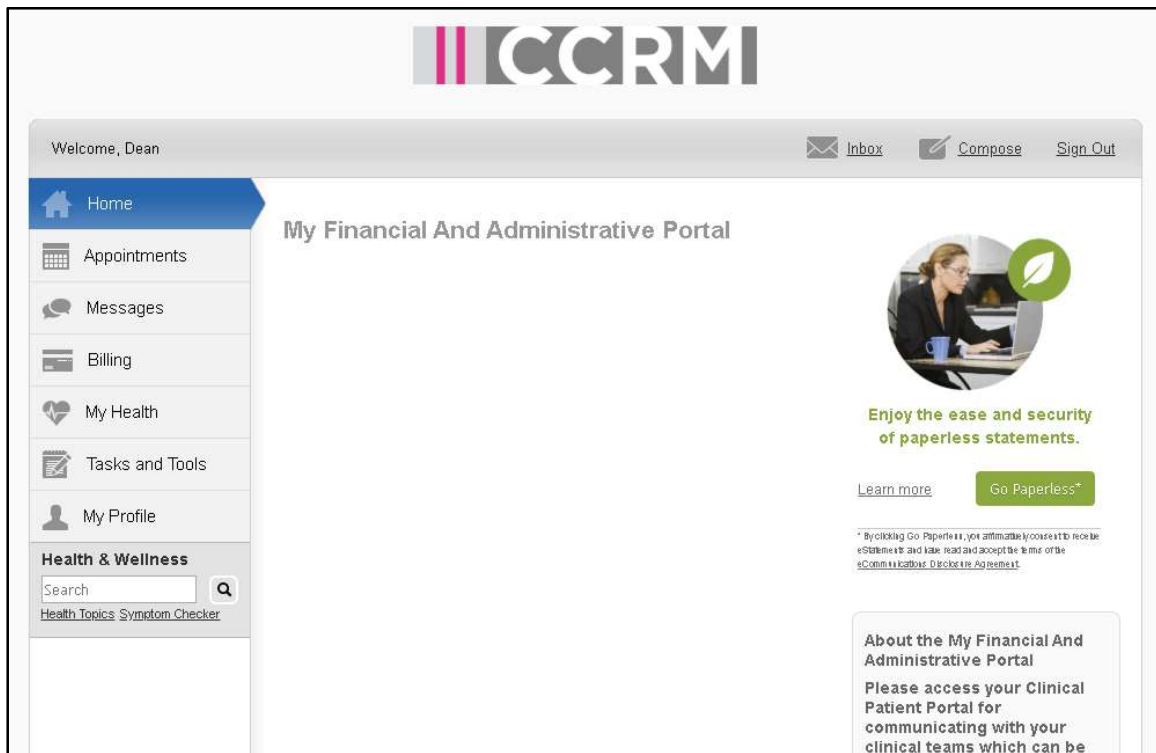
CCRM

Welcome, Dean

Inbox Compose Sign Out

Home

Appointments

Messages

Billing

My Health

Tasks and Tools

My Profile

Health & Wellness

Search

Health Topics Symptom Checker

My Financial And Administrative Portal

Enjoy the ease and security of paperless statements.

Learn more

Go Paperless*

* By clicking Go Paperless, you affirmatively consent to receive eStatements and have read and accept the terms of the eCommunications Disclosure Agreement.

About the My Financial And Administrative Portal

Please access your Clinical Patient Portal for communicating with your clinical teams which can be